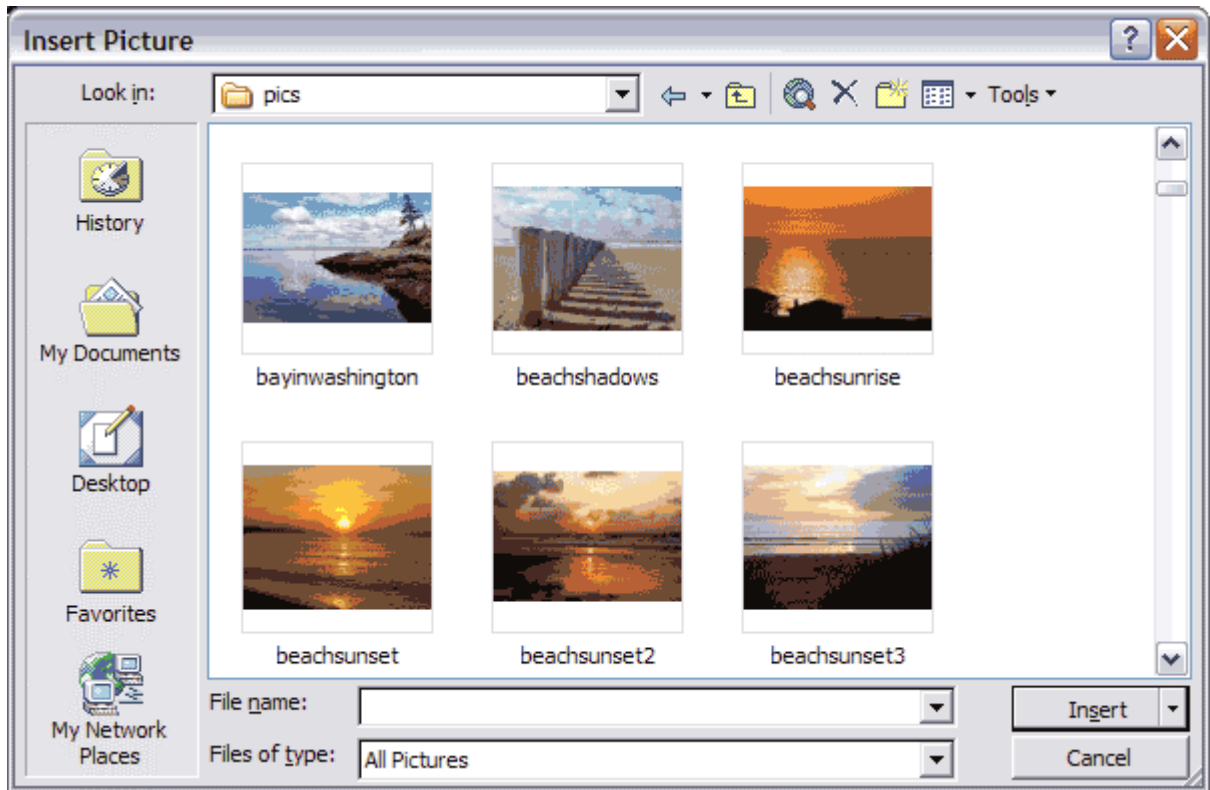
Insert Picture

Look in: pics

Tools

History

My Documents

Desktop

Favorites

My Network Places

bayinwashington

beachshadows

beachsunrise

beachsunset

beachsunset2

beachsunset3

File name:

Files of type: All Pictures

Insert

Cancel